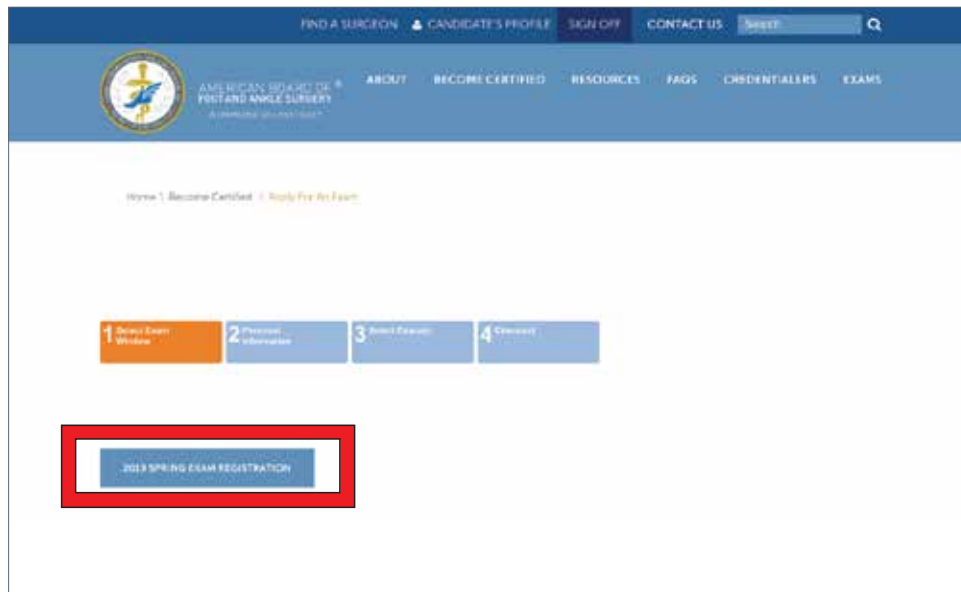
FIND A SURGEON CANDIDATE'S PROFILE SIGN OFF CONTACT US Search

AMERICAN BOARD OF FOOT AND ANKLE SURGERY®

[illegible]

ABOUT BECOME CERTIFIED RESOURCES FAQS CREDENTIALERS EXAMS

Home | Become Certified | Apply For An Exam

1 Select Exam Window

2 Personal Information

3 Select Exam(s)

4 Checkout

2019 SPRING EXAM REGISTRATION